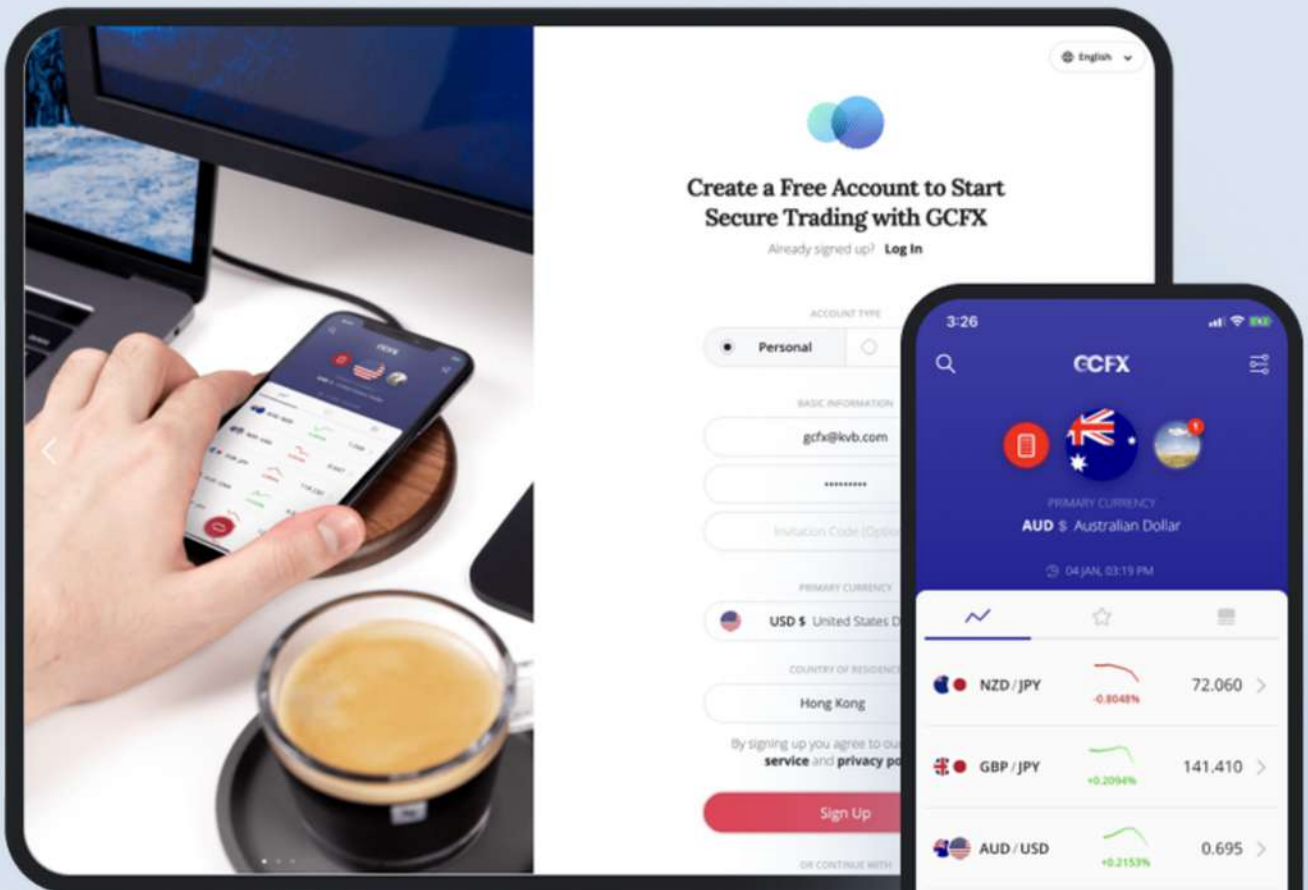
English

Create a Free Account to Start Secure Trading with GCFX

Already signed up? Log In

ACCOUNT TYPE

Personal

BASIC INFORMATION

gcfx@kvb.com

•••••••••

Invitation Code (Optio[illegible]

PRIMARY CURRENCY

USD $ United States D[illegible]

COUNTRY OF RESIDENCE

Hong Kong

By signing up you agree to ou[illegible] service and privacy po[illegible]

Sign Up

OR CONTINUE WITH

3:26

GCFX

PRIMARY CURRENCY

AUD $ Australian Dollar

04 JAN, 03:19 PM

NZD / JPY -0.8048% 72.060

GBP / JPY +0.2094% 141.410

AUD / USD +0.2153% 0.695